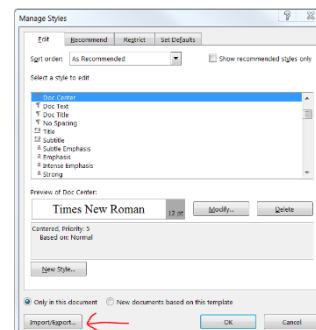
Manage Styles

Edit | Recommend | Restrict | Set Defaults

Sort order: As Recommended

Show recommended styles only

Select a style to edit

Doc Center
¶ Doc Text
¶ Doc Title
¶ No Spacing
Title
Subtitle
Subtle Emphasis
Emphasis
Intense Emphasis
Strong

Preview of Doc Center:

Times New Roman 12 pt

Modify...

Delete

Centered, Priority: 5
Based on: Normal

New Style...

Only in this document

New documents based on this template

Import/Export...

OK

Cancel